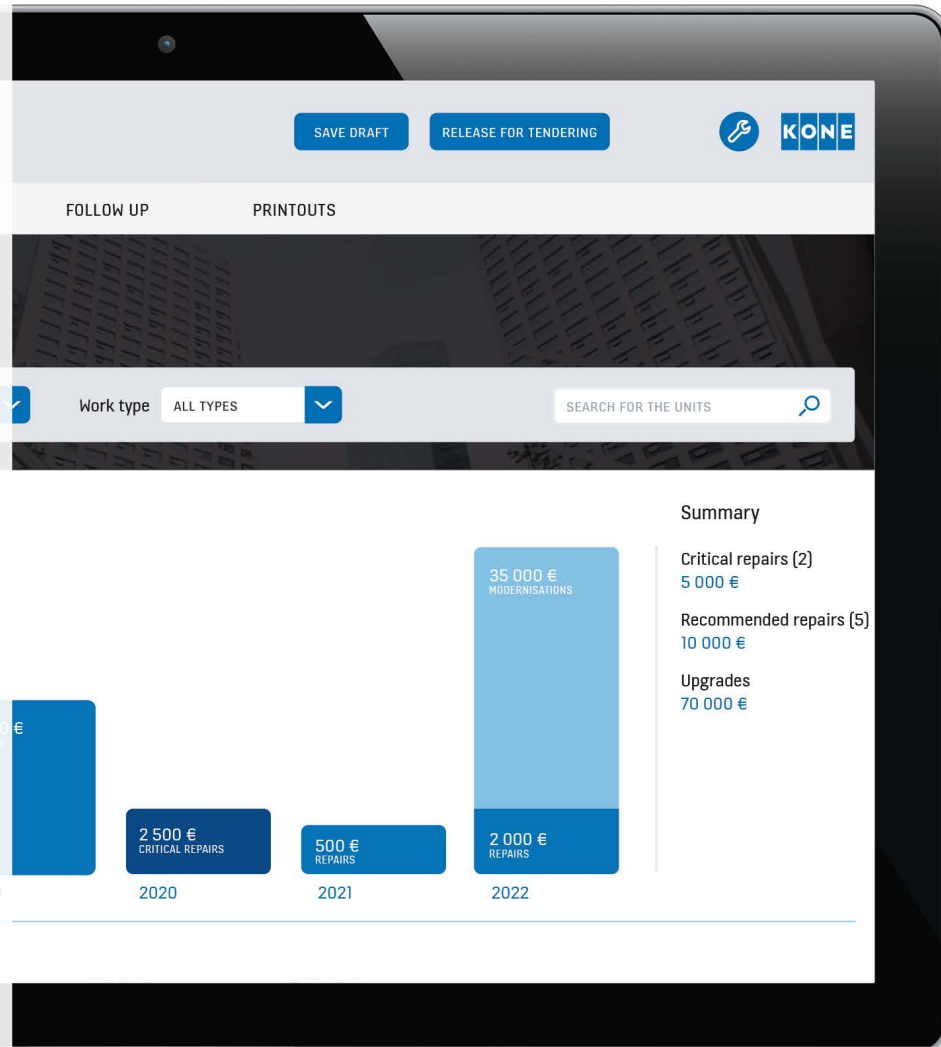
SAVE DRAFT

RELEASE FOR TENDERING

KONE

FOLLOW UP

PRINTOUTS

Work type ALL TYPES

SEARCH FOR THE UNITS

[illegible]€

2 500 €
CRITICAL REPAIRS

500 €
REPAIRS

35 000 €
MODERNISATIONS

2 000 €
REPAIRS

2020

2021

2022

Summary

Critical repairs (2)
5 000 €

Recommended repairs (5)
10 000 €

Upgrades
70 000 €